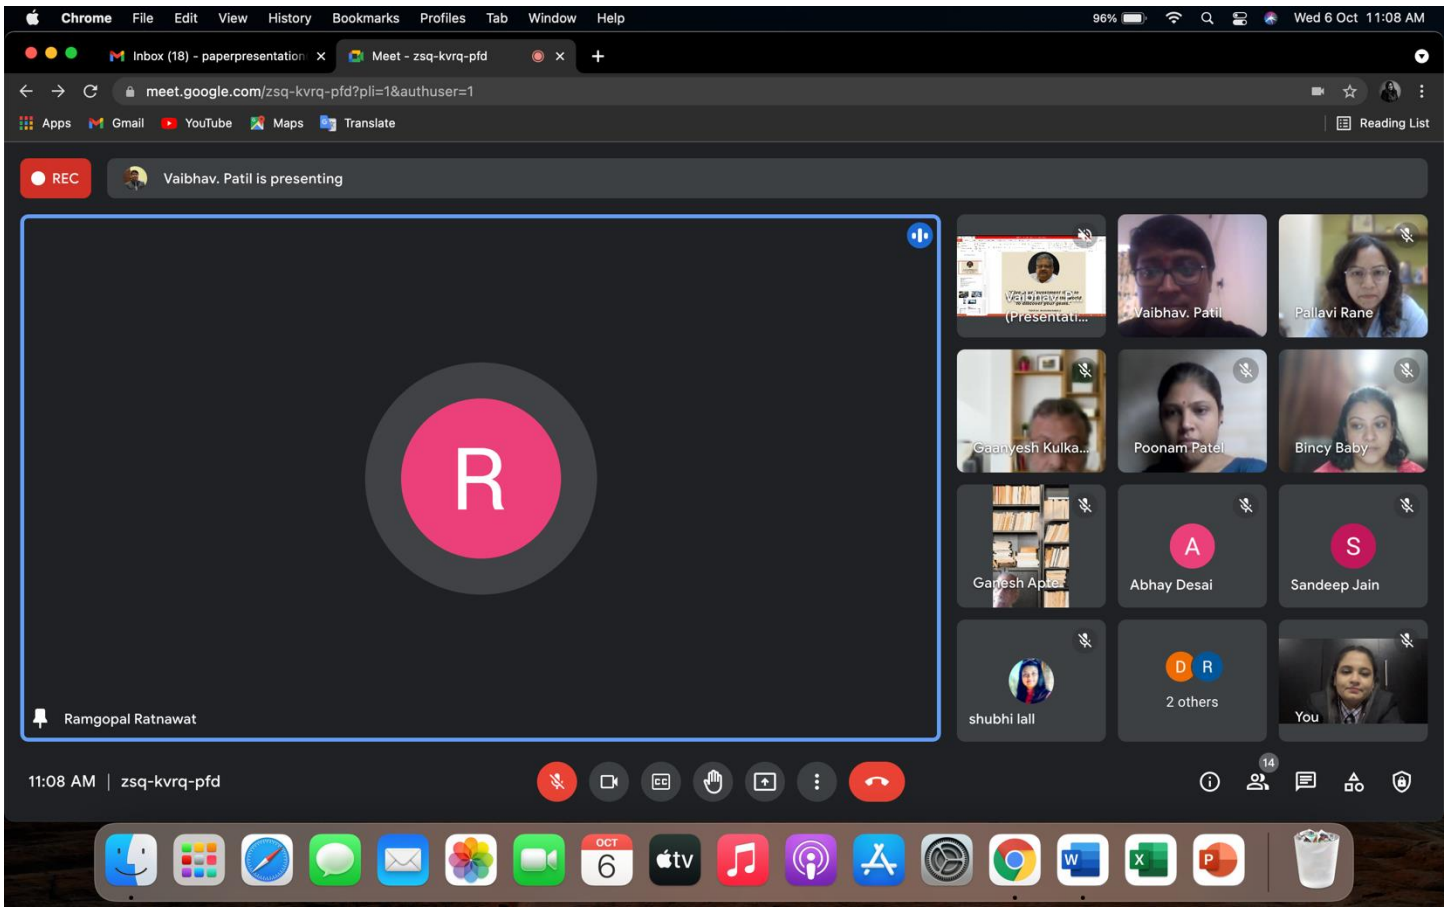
Chrome File Edit View History Bookmarks Profiles Tab Window Help 96% Wed 6 Oct 11:08 AM

Inbox (18) - paperpresentation ×
Meet - zsq-kvrq-pfd ×
+

meet.google.com/zsq-kvrq-pfd?pli=1&authuser=1

Apps Gmail YouTube Maps Translate Reading List

REC
Vaibhav. Patil is presenting

R

Ramgopal Ratnawat

Vaibhav. P... (Presentati...
Vaibhav. Patil
Pallavi Rane
Gaanyesh Kulka...
Poonam Patel
Bincy Baby
Ganesh Apte
A
Abhay Desai
S
Sandeep Jain
shubhi lall
D R
2 others
You

11:08 AM | zsq-kvrq-pfd

14

OCT
6
tv
W
X
P